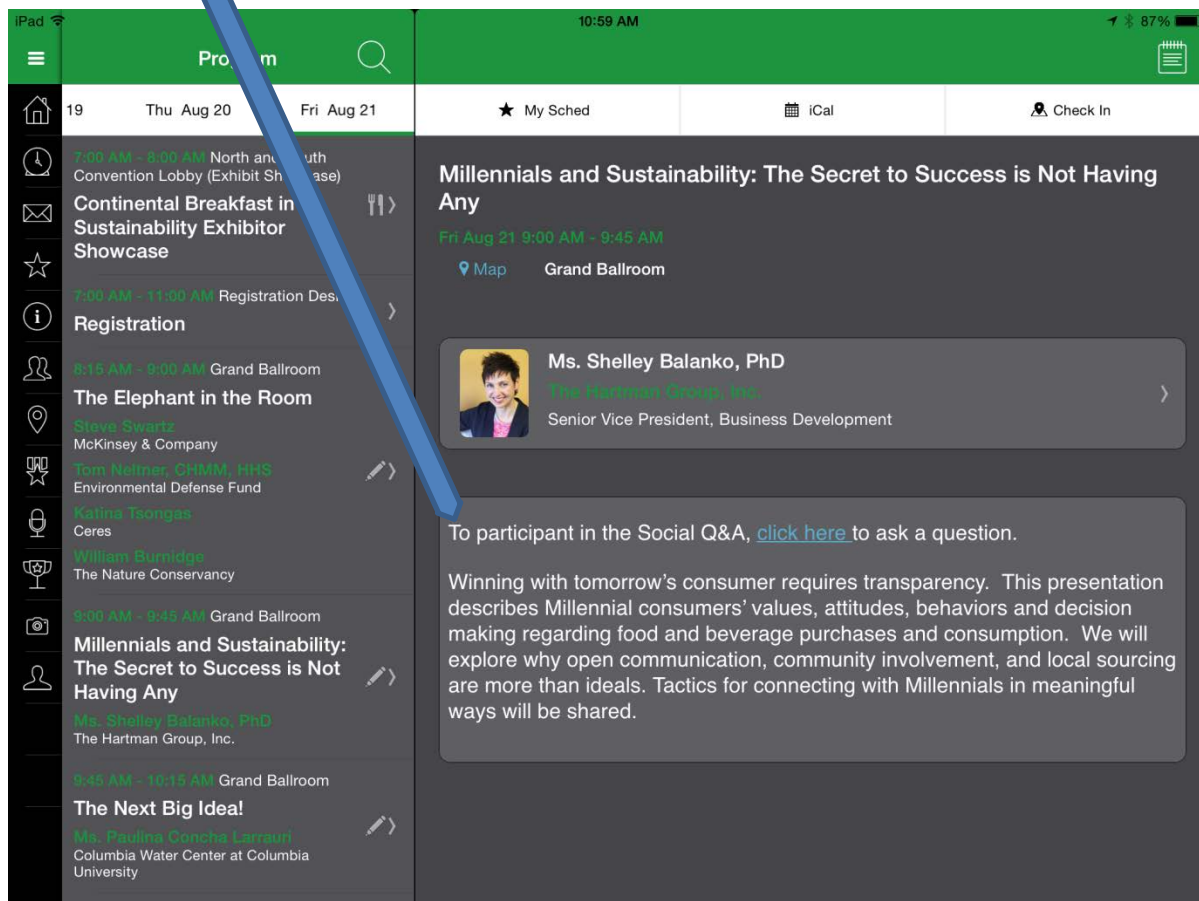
iPad
10:59 AM
87%

Pro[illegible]m

19
Thu Aug 20
Fri Aug 21

7:00 AM - 8:00 AM North and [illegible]uth Convention Lobby (Exhibit Sh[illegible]ase)
Continental Breakfast in Sustainability Exhibitor Showcase

7:00 AM - 11:00 AM Registration Des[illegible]
Registration

8:15 AM - 9:00 AM Grand Ballroom
The Elephant in the Room
Steve Swartz
McKinsey & Company
Tom Neltner, CHMM, HHS
Environmental Defense Fund
Katina Tsongas
Ceres
William Burnidge
The Nature Conservancy

9:00 AM - 9:45 AM Grand Ballroom
Millennials and Sustainability: The Secret to Success is Not Having Any
Ms. Shelley Balanko, PhD
The Hartman Group, Inc.

9:45 AM - 10:15 AM Grand Ballroom
The Next Big Idea!
Ms. Paulina Concha Larrauri
Columbia Water Center at Columbia University

My Sched
iCal
Check In

Millennials and Sustainability: The Secret to Success is Not Having Any
Fri Aug 21 9:00 AM - 9:45 AM
Map
Grand Ballroom

Ms. Shelley Balanko, PhD
The Hartman Group, Inc.
Senior Vice President, Business Development

To participant in the Social Q&A, click here to ask a question.

Winning with tomorrow's consumer requires transparency. This presentation describes Millennial consumers' values, attitudes, behaviors and decision making regarding food and beverage purchases and consumption. We will explore why open communication, community involvement, and local sourcing are more than ideals. Tactics for connecting with Millennials in meaningful ways will be shared.